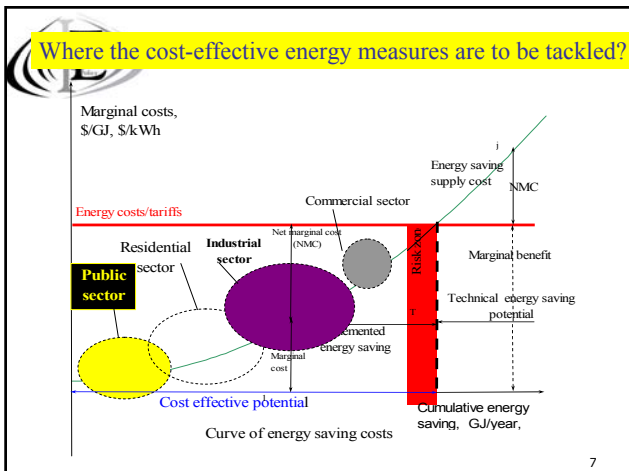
Where the cost-effective energy measures are to be tackled?

Marginal costs, \$/GJ, \$/kWh

j

Energy saving supply cost

NMC

Commercial sector

Energy costs/tariffs

Net marginal cost (NMC)

Residential sector

Industrial sector

Risk zone

Marginal benefit

Public sector

Technical energy saving potential

i

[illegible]emented energy saving

Marginal cost

Cost effective potential

Cumulative energy saving, GJ/year,

Curve of energy saving costs

7